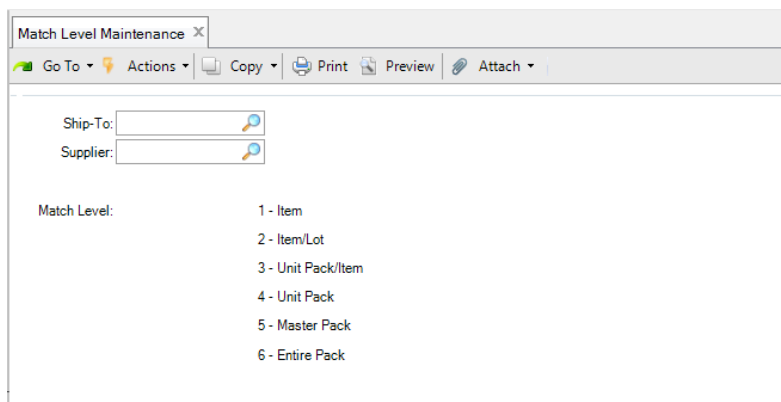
Match Level Maintenance ✕

Go To ▾ Actions ▾ Copy ▾ Print Preview Attach ▾

Ship-To:

Supplier:

Match Level:

1 - Item

2 - Item/Lot

3 - Unit Pack/Item

4 - Unit Pack

5 - Master Pack

6 - Entire Pack